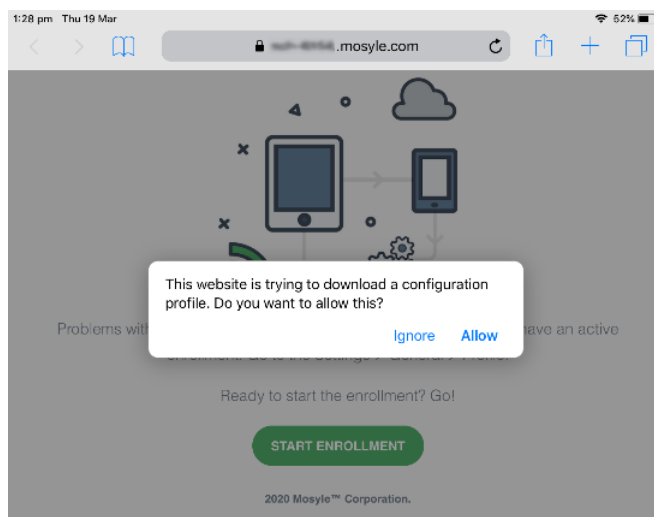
1:28 pm Thu 19 Mar

52%

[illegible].mosyle.com

This website is trying to download a configuration profile. Do you want to allow this?

Ignore Allow

Problems with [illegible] have an active enrollment. Go to the Settings > General > Profile.

Ready to start the enrollment? Go!

START ENROLLMENT

2020 Mosyle™ Corporation.